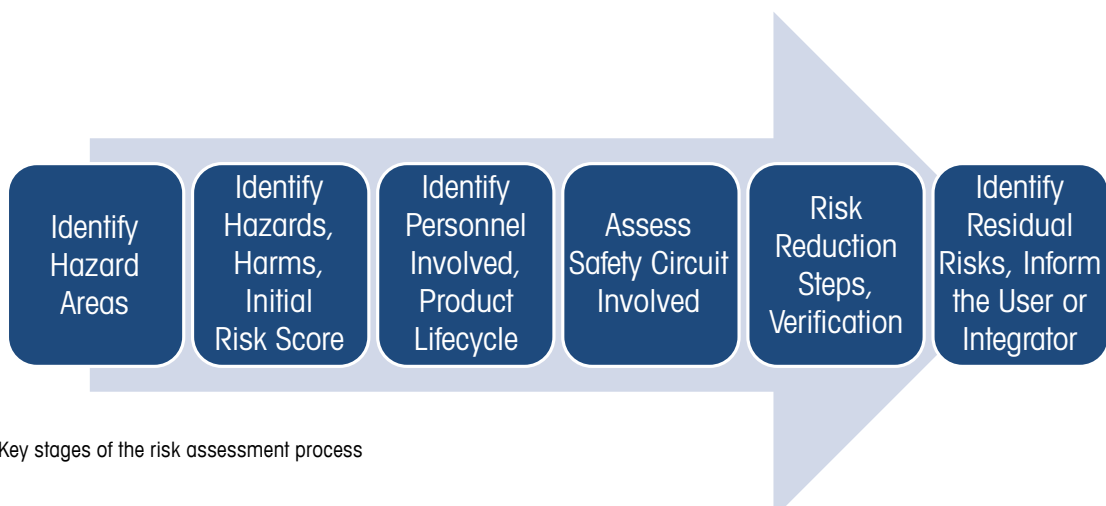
Identify Hazard Areas

Identify Hazards, Harms, Initial Risk Score

Identify Personnel Involved, Product Lifecycle

Assess Safety Circuit Involved

Risk Reduction Steps, Verification

Identify Residual Risks, Inform the User or Integrator

Key stages of the risk assessment process